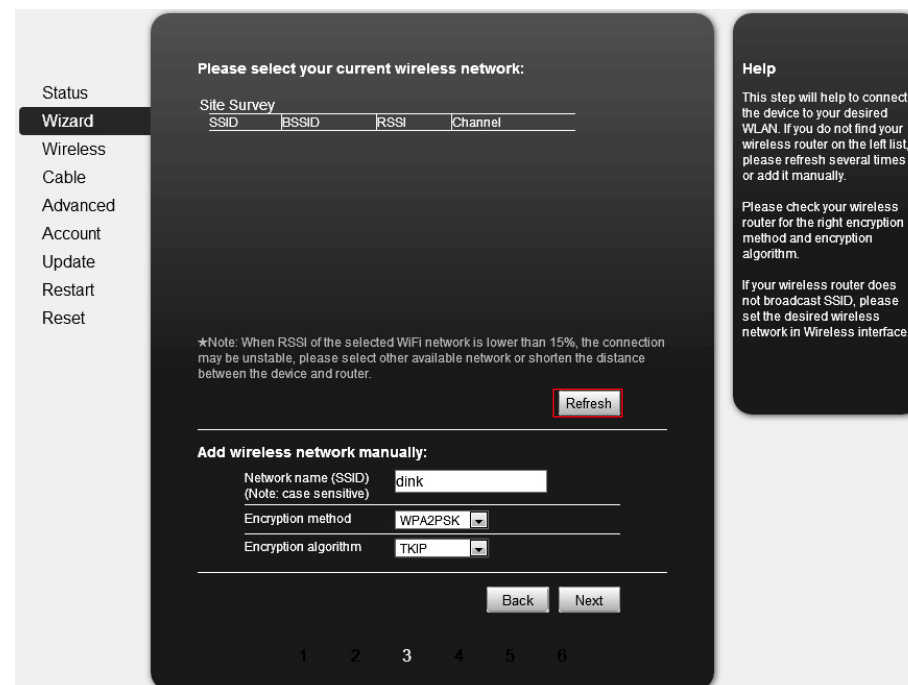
Status
Wizard
Wireless
Cable
Advanced
Account
Update
Restart
Reset

Please select your current wireless network:

Site Survey

| SSID | BSSID | RSSI | Channel |
|---|---|---|---|

★Note: When RSSI of the selected WiFi network is lower than 15%, the connection may be unstable, please select other available network or shorten the distance between the device and router.

Refresh

Add wireless network manually:

| | |
|---|---|
| Network name (SSID) (Note: case sensitive) | dink |
| Encryption method | WPA2PSK |
| Encryption algorithm | TKIP |

Back Next

1 2 3 4 5 6

Help

This step will help to connect the device to your desired WLAN. If you do not find your wireless router on the left list, please refresh several times or add it manually.

Please check your wireless router for the right encryption method and encryption algorithm.

If your wireless router does not broadcast SSID, please set the desired wireless network in Wireless interface